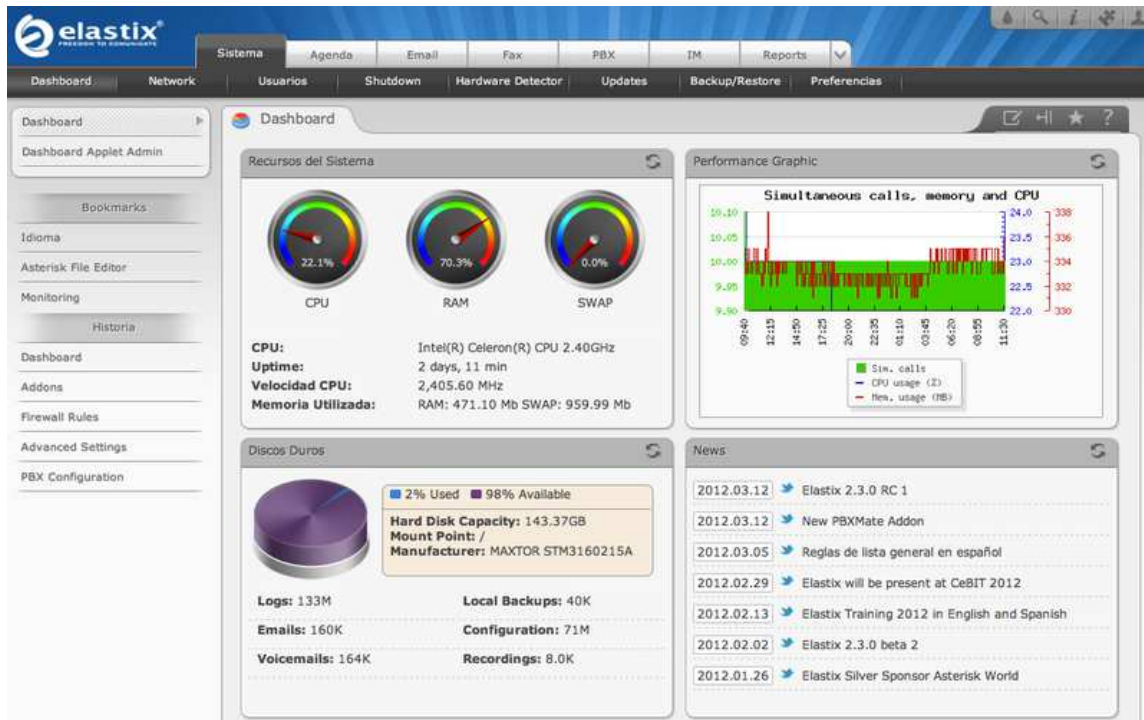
elastix®
FREEDOM TO COMMUNICATE

Sistema | Agenda | Email | Fax | PBX | IM | Reports

Dashboard | Network | Usuarios | Shutdown | Hardware Detector | Updates | Backup/Restore | Preferencias

Dashboard
Dashboard Applet Admin

Bookmarks
Idioma
Asterisk File Editor
Monitoring
Historia
Dashboard
Addons
Firewall Rules
Advanced Settings
PBX Configuration

Dashboard

Recursos del Sistema

22.1%
CPU
70.3%
RAM
0.0%
SWAP

CPU: Intel(R) Celeron(R) CPU 2.40GHz
Uptime: 2 days, 11 min
Velocidad CPU: 2,405.60 MHz
Memoria Utilizada: RAM: 471.10 Mb SWAP: 959.99 Mb

Performance Graphic

Simultaneous calls, memory and CPU
10.10
10.05
10.00
9.95
9.90
24.0
23.5
23.0
22.5
22.0
338
336
334
332
330
09:40
12:15
14:50
17:25
20:00
22:35
01:10
03:45
06:20
08:55
11:30
Sim. calls
CPU usage (%)
Mem. usage (MB)

Discos Duros

2% Used 98% Available
Hard Disk Capacity: 143.37GB
Mount Point: /
Manufacturer: MAXTOR STM3160215A

Logs: 133M
Local Backups: 40K
Emails: 160K
Configuration: 71M
Voicemails: 164K
Recordings: 8.0K

News

2012.03.12 Elastix 2.3.0 RC 1
2012.03.12 New PBXMate Addon
2012.03.05 Reglas de lista general en español
2012.02.29 Elastix will be present at CeBIT 2012
2012.02.13 Elastix Training 2012 in English and Spanish
2012.02.02 Elastix 2.3.0 beta 2
2012.01.26 Elastix Silver Sponsor Asterisk World